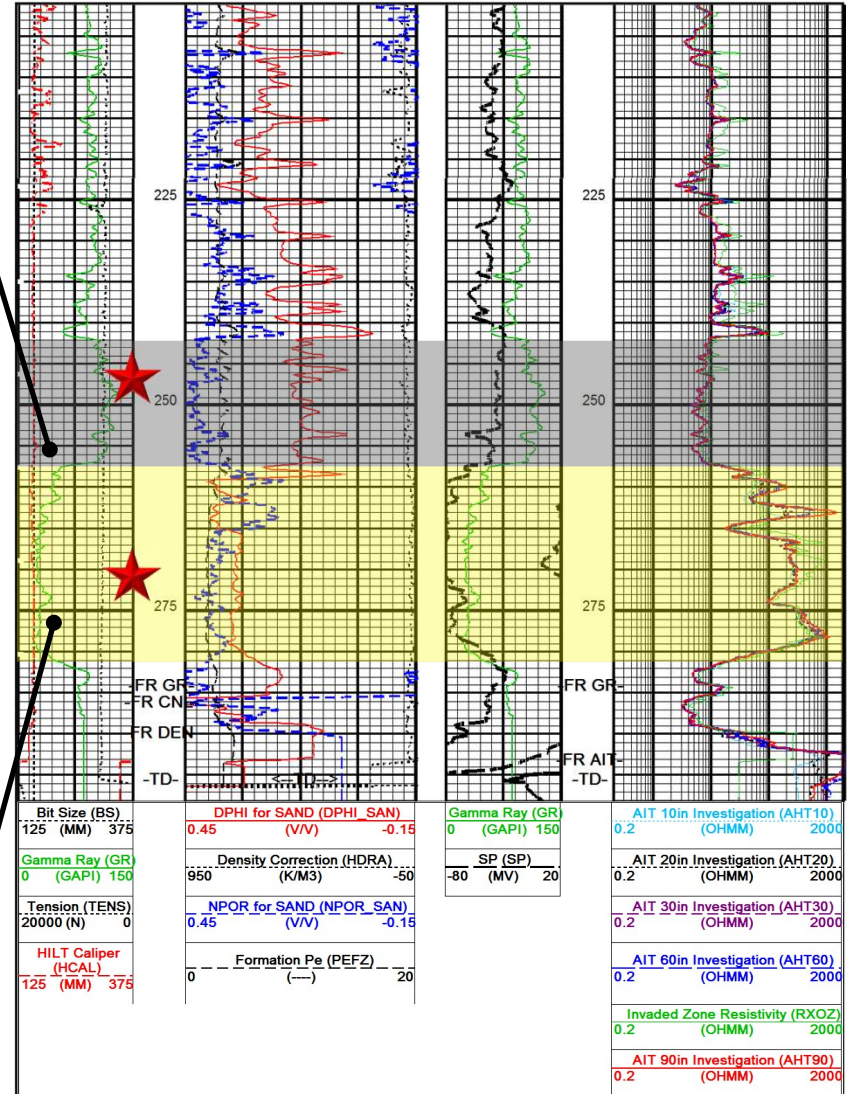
225
250
275
FR GR
FR CN
FR DEN
-TD-
<--TD-->
225
250
275
FR GR
FR AIT
-TD-

Bit Size (BS)
125 (MM) 375
Gamma Ray (GR)
0 (GAPI) 150
Tension (TENS)
20000 (N) 0
HILT Caliper (HCAL)
125 (MM) 375

DPHI for SAND (DPHI_SAN)
0.45 (V/V) -0.15
Density Correction (HDRA)
950 (K/M3) -50
NPOR for SAND (NPOR_SAN)
0.45 (V/V) -0.15
Formation Pe (PEFZ)
0 (----) 20

Gamma Ray (GR)
0 (GAPI) 150
SP (SP)
-80 (MV) 20

AIT 10in Investigation (AHT10)
0.2 (OHMM) 2000
AIT 20in Investigation (AHT20)
0.2 (OHMM) 2000
AIT 30in Investigation (AHT30)
0.2 (OHMM) 2000
AIT 60in Investigation (AHT60)
0.2 (OHMM) 2000
Invaded Zone Resistivity (RXOZ)
0.2 (OHMM) 2000
AIT 90in Investigation (AHT90)
0.2 (OHMM) 2000